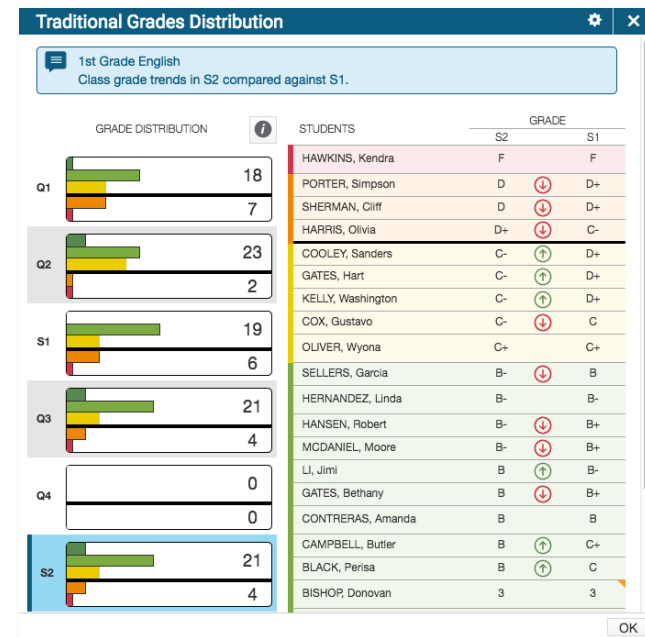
Traditional Grades Distribution

1st Grade English
Class grade trends in S2 compared against S1.

GRADE DISTRIBUTION

| | |
|---|---|
| Q1 | 18 / 7 |
| Q2 | 23 / 2 |
| S1 | 19 / 6 |
| Q3 | 21 / 4 |
| Q4 | 0 / 0 |
| S2 | 21 / 4 |

| STUDENTS | GRADE S2 | | GRADE S1 |
|---|---|---|---|
| HAWKINS, Kendra | F | | F |
| PORTER, Simpson | D | ↓ | D+ |
| SHERMAN, Cliff | D | ↓ | D+ |
| HARRIS, Olivia | D+ | ↓ | C- |
| COOLEY, Sanders | C- | ↑ | D+ |
| GATES, Hart | C- | ↑ | D+ |
| KELLY, Washington | C- | ↑ | D+ |
| COX, Gustavo | C- | ↓ | C |
| OLIVER, Wyona | C+ | | C+ |
| SELLERS, Garcia | B- | ↓ | B |
| HERNANDEZ, Linda | B- | | B- |
| HANSEN, Robert | B- | ↓ | B+ |
| MCDANIEL, Moore | B- | ↓ | B+ |
| LI, Jimi | B | ↑ | B- |
| GATES, Bethany | B | ↓ | B+ |
| CONTRERAS, Amanda | B | | B |
| CAMPBELL, Butler | B | ↑ | C+ |
| BLACK, Perisa | B | ↑ | C |
| BISHOP, Donovan | 3 | | 3 |

OK